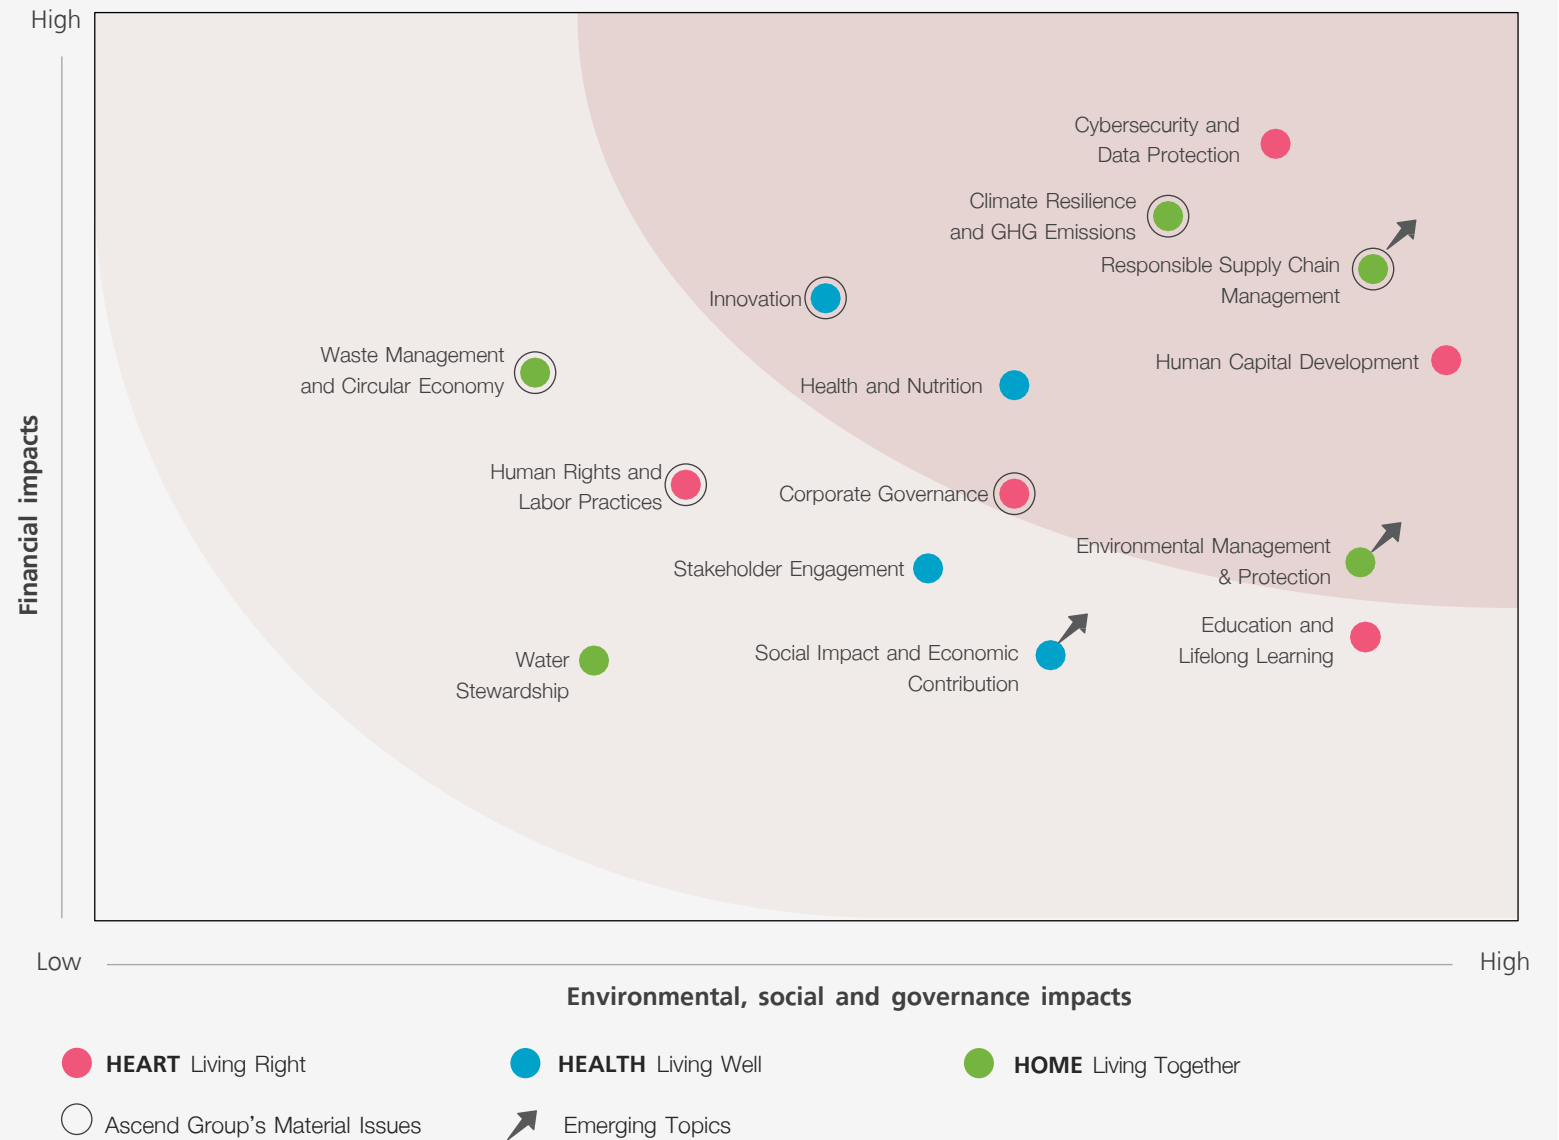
High

Financial impacts

Cybersecurity and Data Protection

Climate Resilience and GHG Emissions

Responsible Supply Chain Management

Innovation

Waste Management and Circular Economy

Health and Nutrition

Human Capital Development

Human Rights and Labor Practices

Corporate Governance

Environmental Management & Protection

Stakeholder Engagement

Education and Lifelong Learning

Water Stewardship

Social Impact and Economic Contribution

Low

High

Environmental, social and governance impacts

HEART Living Right

HEALTH Living Well

HOME Living Together

Ascend Group's Material Issues

Emerging Topics